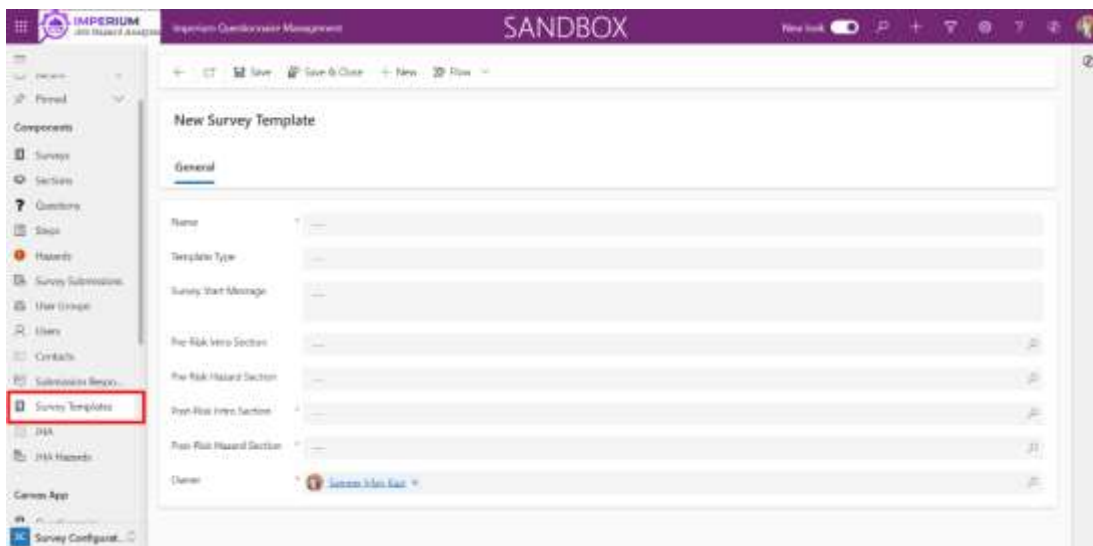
IMPERIUM
Job Hazard Analysis

Imperium Questionnaire Management

SANDBOX

New look

Pinned

Components

Surveys
Sections
Questions
Steps
Hazards
Survey Submissions
User Groups
Users
Contacts
Submission Respo...
Survey Templates
JHA
JHA Hazards

Canvas App

SC Survey Configurat...

Save
Save & Close
+ New
Flow

New Survey Template

General

Name *
---
Template Type
---
Survey Start Message
---
Pre-Risk Intro Section
---
Pre-Risk Hazard Section
---
Post-Risk Intro Section *
---
Post-Risk Hazard Section *
---
Owner *
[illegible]